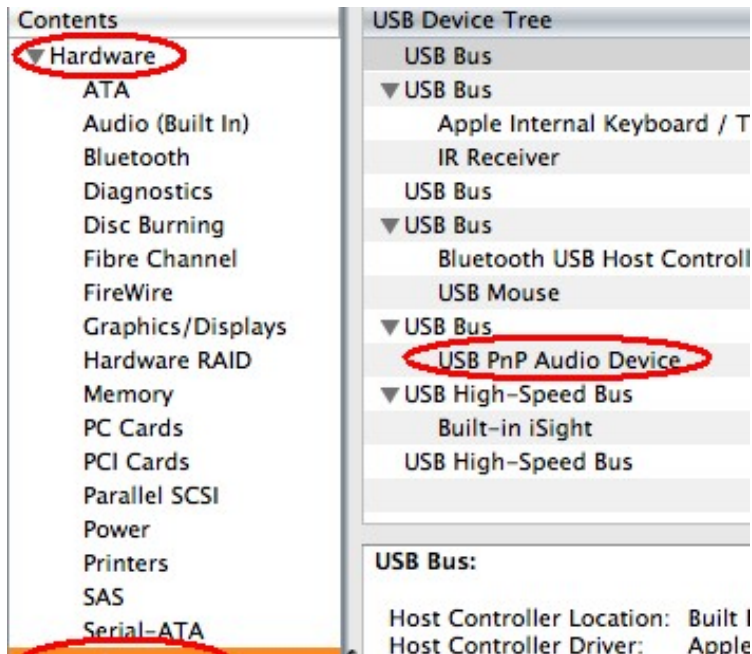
Contents
Hardware
ATA
Audio (Built In)
Bluetooth
Diagnostics
Disc Burning
Fibre Channel
FireWire
Graphics/Displays
Hardware RAID
Memory
PC Cards
PCI Cards
Parallel SCSI
Power
Printers
SAS
Serial-ATA

USB Device Tree
USB Bus
USB Bus
Apple Internal Keyboard / T
IR Receiver
USB Bus
USB Bus
Bluetooth USB Host Controll
USB Mouse
USB Bus
USB PnP Audio Device
USB High-Speed Bus
Built-in iSight
USB High-Speed Bus

USB Bus:

Host Controller Location: Built I
Host Controller Driver: Apple